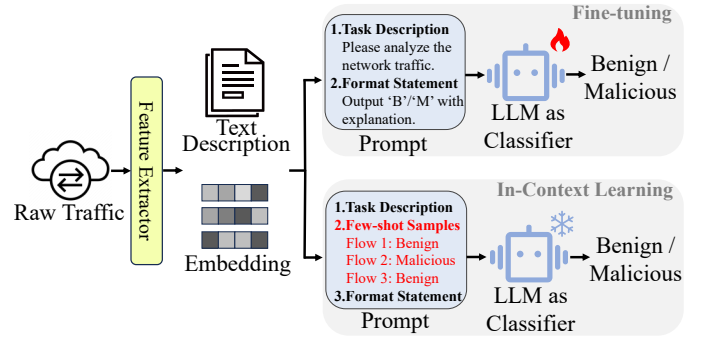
Raw Traffic

Feature Extractor

Text Description

Embedding

Fine-tuning

1.Task Description
Please analyze the network traffic.
2.Format Statement
Output 'B'/'M' with explanation.

Prompt

LLM as Classifier

Benign / Malicious

In-Context Learning

1.Task Description
2.Few-shot Samples
Flow 1: Benign
Flow 2: Malicious
Flow 3: Benign
3.Format Statement

Prompt

LLM as Classifier

Benign / Malicious